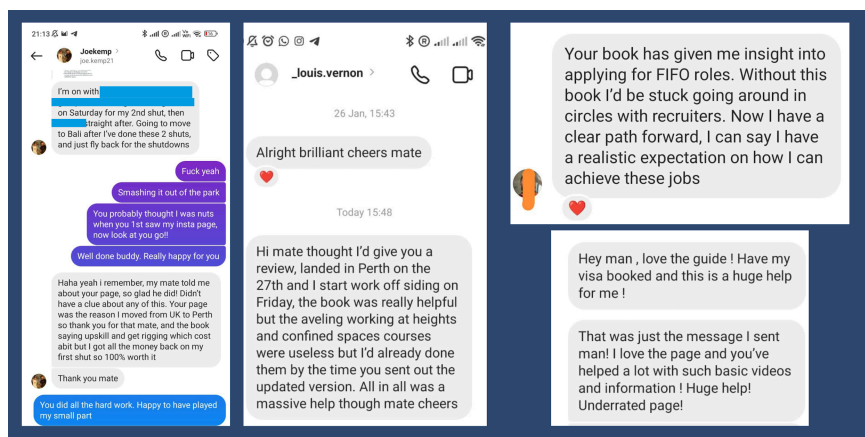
21:13

Joekemp >
joe.kemp21

I'm on with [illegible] on Saturday for my 2nd shut, then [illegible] straight after. Going to move to Bali after I've done these 2 shuts, and just fly back for the shutdowns

Fuck yeah

Smashing it out of the park

You probably thought I was nuts when you 1st saw my insta page, now look at you go!!

Well done buddy. Really happy for you

Haha yeah i remember, my mate told me about your page, so glad he did! Didn't have a clue about any of this. Your page was the reason I moved from UK to Perth so thank you for that mate, and the book saying upskill and get rigging which cost abit but I got all the money back on my first shut so 100% worth it

Thank you mate

You did all the hard work. Happy to have played my small part

_louis.vernon >

26 Jan, 15:43

Alright brilliant cheers mate

Today 15:48

Hi mate thought I'd give you a review, landed in Perth on the 27th and I start work off siding on Friday, the book was really helpful but the aveling working at heights and confined spaces courses were useless but I'd already done them by the time you sent out the updated version. All in all was a massive help though mate cheers

Your book has given me insight into applying for FIFO roles. Without this book I'd be stuck going around in circles with recruiters. Now I have a clear path forward, I can say I have a realistic expectation on how I can achieve these jobs

Hey man , love the guide ! Have my visa booked and this is a huge help for me !

That was just the message I sent man! I love the page and you've helped a lot with such basic videos and information ! Huge help! Underrated page!